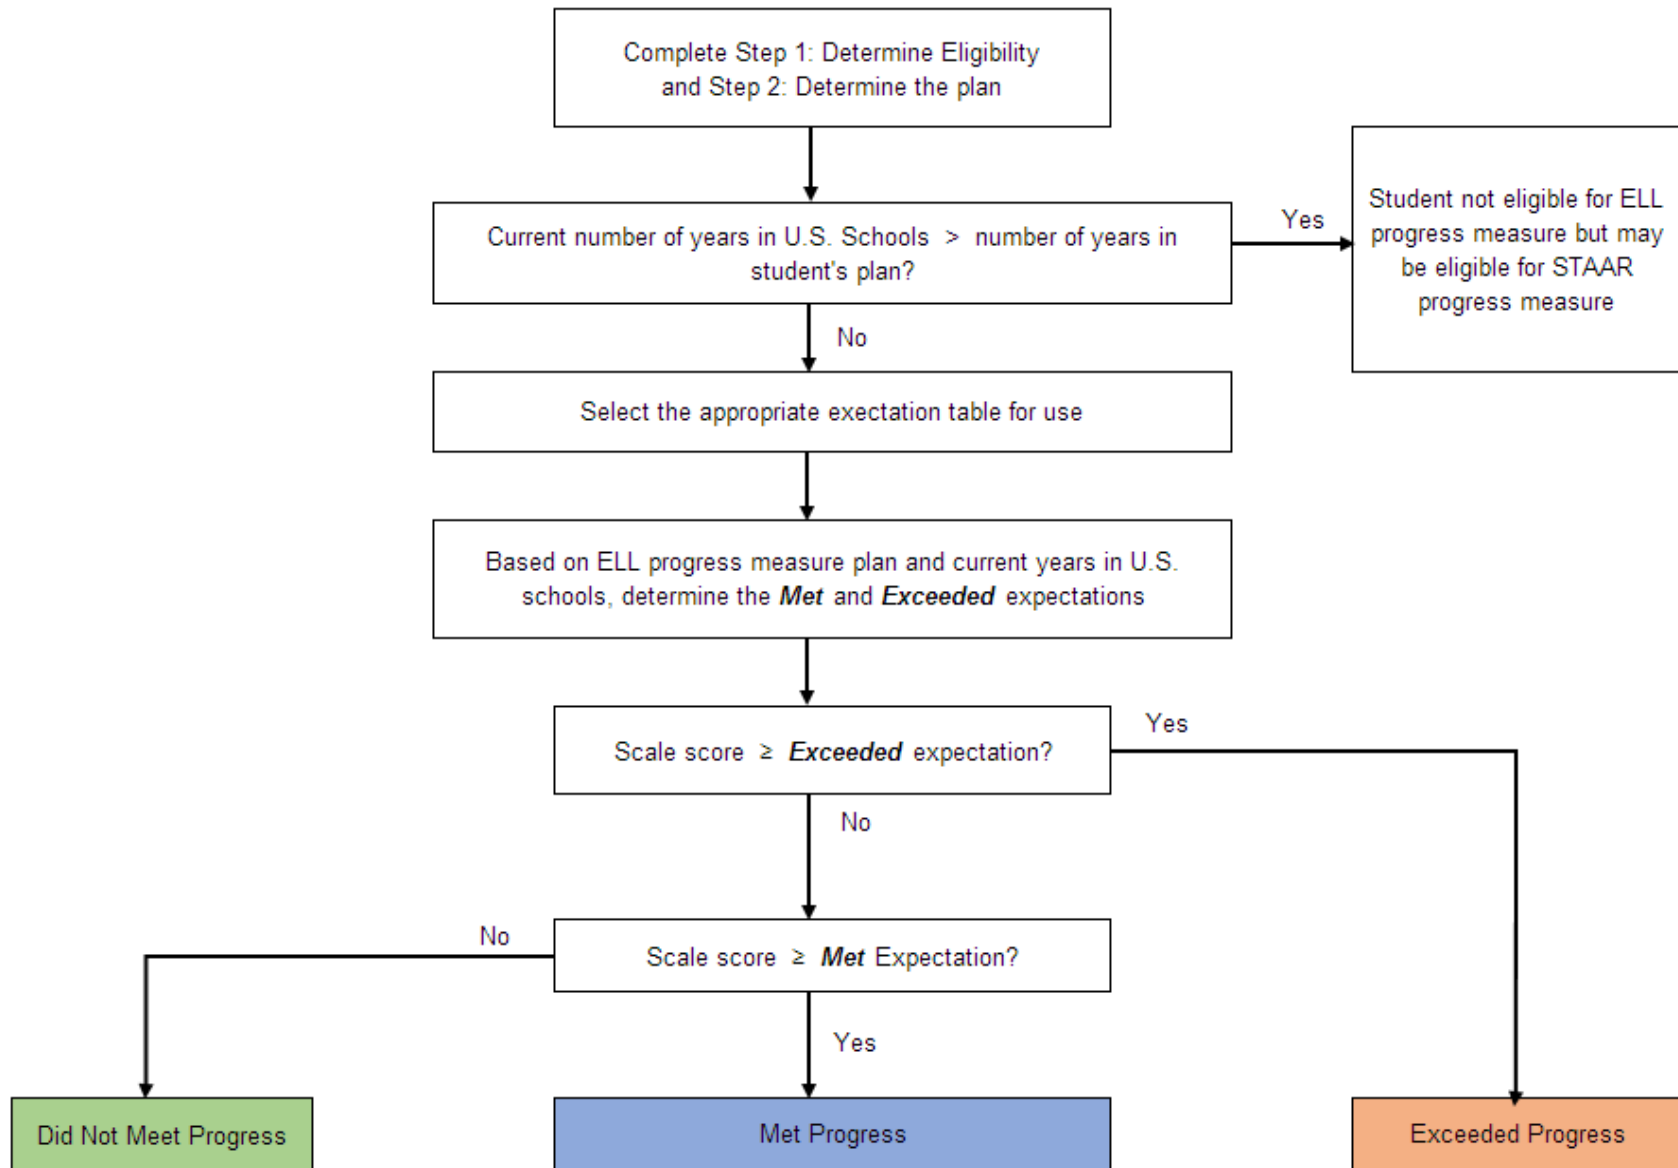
Complete Step 1: Determine Eligibility and Step 2: Determine the plan

Current number of years in U.S. Schools $>$ number of years in student's plan?

Yes

Student not eligible for ELL progress measure but may be eligible for STAAR progress measure

No

Select the appropriate exectation table for use

Based on ELL progress measure plan and current years in U.S. schools, determine the ***Met*** and ***Exceeded*** expectations

Scale score $\geq$ ***Exceeded*** expectation?

Yes

No

No

Scale score $\geq$ ***Met*** Expectation?

Yes

Did Not Meet Progress

Met Progress

Exceeded Progress